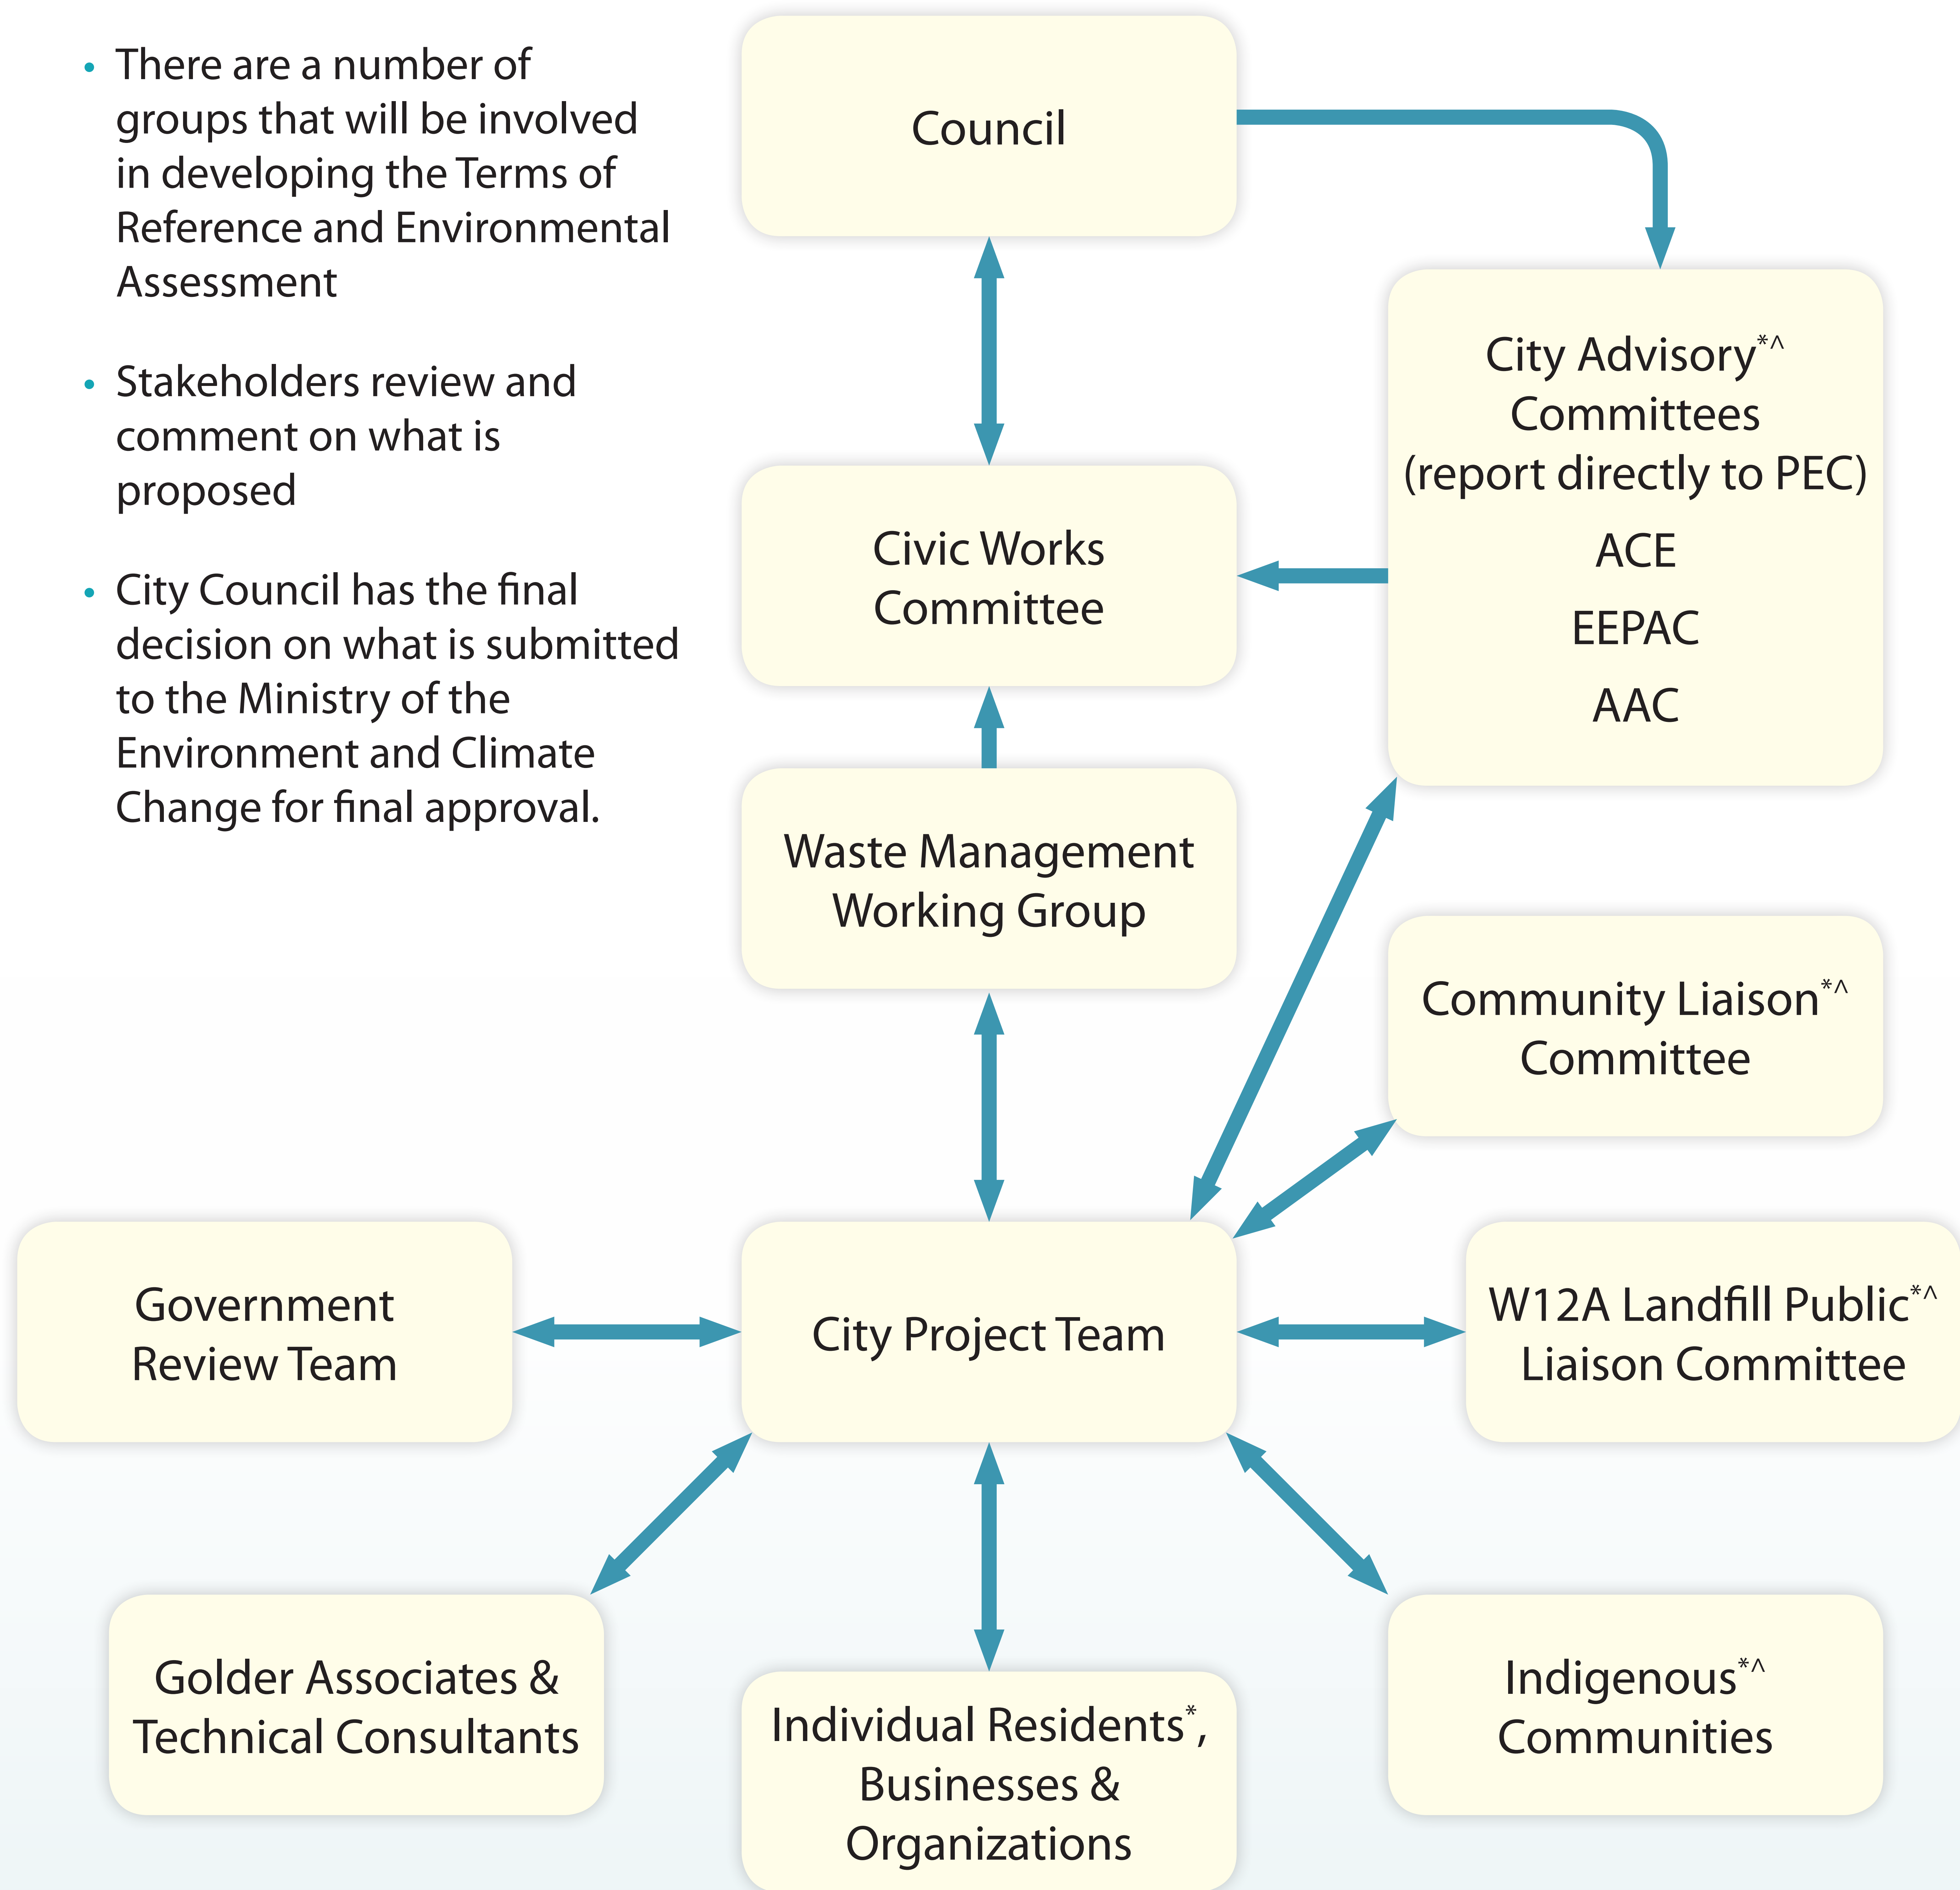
- There are a number of groups that will be involved in developing the Terms of Reference and Environmental Assessment

- Stakeholders review and comment on what is proposed

- City Council has the final decision on what is submitted to the Ministry of the Environment and Climate Change for final approval.

Council

City Advisory$^{*\wedge}$ Committees (report directly to PEC)

ACE

EEPAC

AAC

Civic Works Committee

Waste Management Working Group

Community Liaison$^{*\wedge}$ Committee

Government Review Team

City Project Team

W12A Landfill Public$^{*\wedge}$ Liaison Committee

Golder Associates & Technical Consultants

Individual Residents$^{*}$, Businesses & Organizations

Indigenous$^{*\wedge}$ Communities